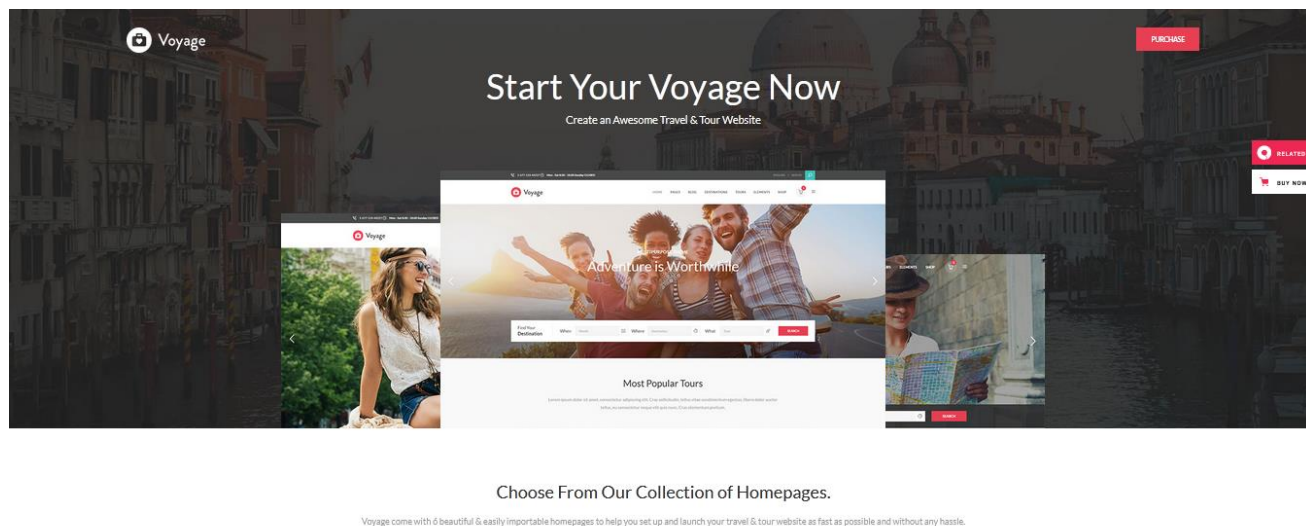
Voyage

PURCHASE

Start Your Voyage Now

Create an Awesome Travel & Tour Website

RELATED

BUY NOW

Voyage

Voyage

HOME PAGES BLOG DESTINATIONS TOURS ELEMENTS SHOP

Adventure is Worthwhile

Find Your Destination When Where What SEARCH

Most Popular Tours

ELEMENTS SHOP

SEARCH

Choose From Our Collection of Homepages.

Voyage come with 6 beautiful & easily importable homepages to help you set up and launch your travel & tour website as fast as possible and without any hassle.